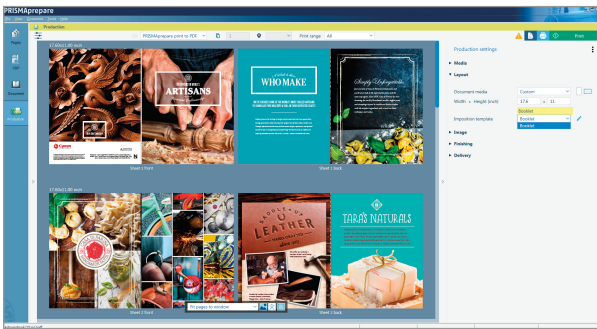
PRISMAprepare

File View Document Tools Help

Production

Pages

Edit

Document

Production

PRISMAprepare print to PDF

Print range All

Print

Production settings

Media

Layout

Document media Custom

Width × Height (inch) 17.6 × 11

Imposition template Booklet

Booklet

Booklet

Image

Finishing

Delivery

17.60x11.00 inch

ARTISANS

WHO MAKE

Simply Unforgettable

Sheet 1 front

Sheet 1 back

17.60x11.00 inch

LEATHER

TARA'S NATURALS

Sheet 2 front

Sheet 2 back

Fit pages to window